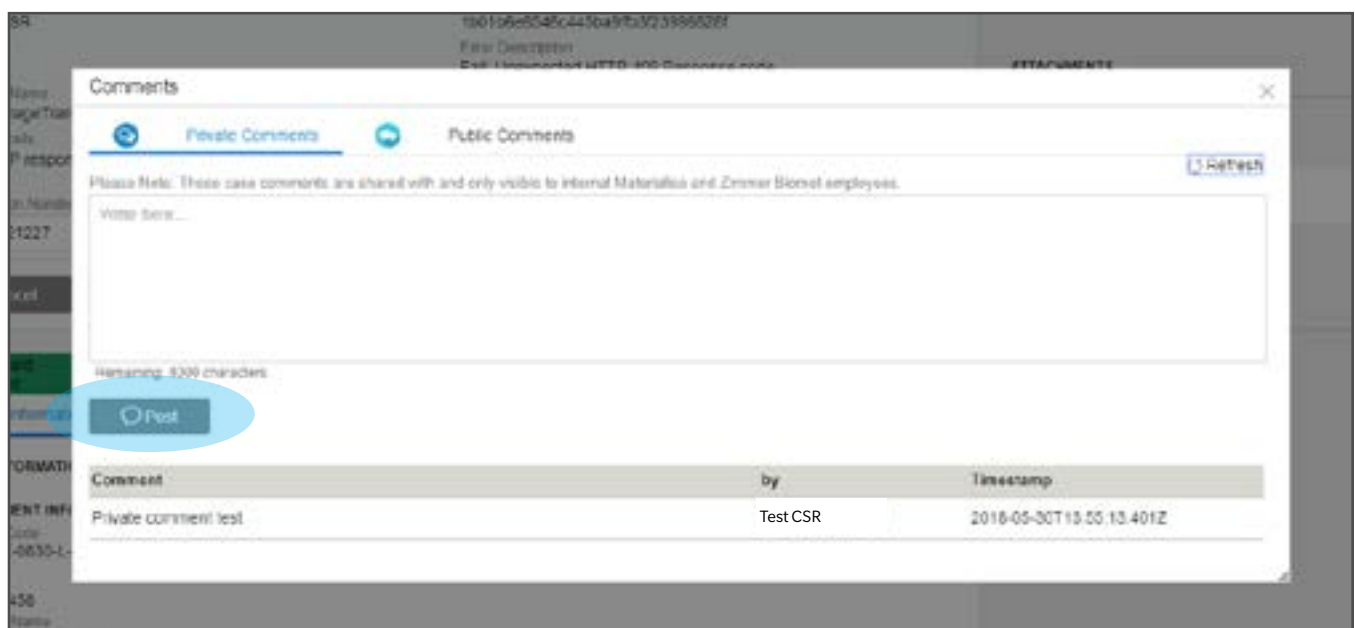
SR
1b01b6e6546c445ba9fb3f23998526f
Error Description
Fail: Unexpected HTTP 400 Response code
ATTACHMENTS
Name
ageTran
ails
P respon
n Numbe
1227
ncel
nformat
ORMATI
ENT INF
Code
-0630-L
436
Name

Comments
Private Comments
Public Comments
Refresh
Please Note: These case comments are shared with and only visible to internal Materialise and Zimmer Biomet employees.
Write here...
Remaining: 8300 characters
Post

| Comment | by | Timestamp |
|---|---|---|
| Private comment test | Test CSR | 2018-05-30T13:55:13.401Z |